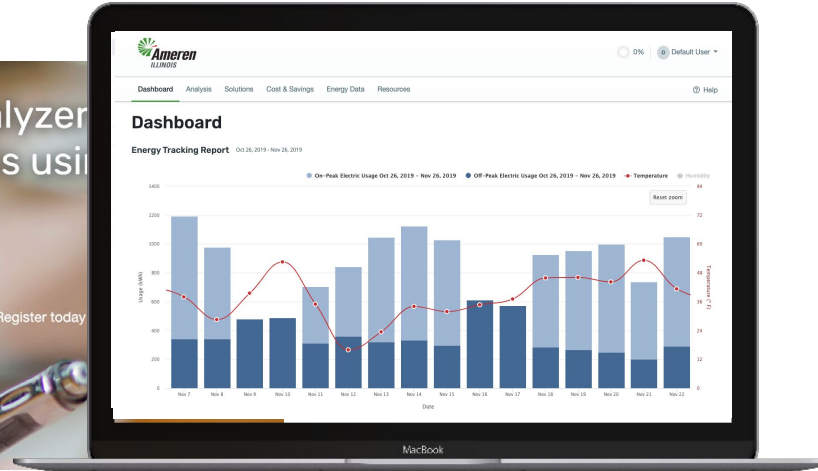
lyzer
s usi

Register today

Ameren
ILLINOIS

0%
D Default User

Dashboard Analysis Solutions Cost & Savings Energy Data Resources

Help

Dashboard

Energy Tracking Report Oct 26, 2019 - Nov 26, 2019

On-Peak Electric Usage Oct 26, 2019 - Nov 26, 2019
Off-Peak Electric Usage Oct 26, 2019 - Nov 26, 2019
Temperature
Humidity

Reset zoom

1400
1200
1000
800
600
400
200
0

Usage (kWh)

84
72
60
48
36
24
12
0

Temperature (° F)

Nov 7 Nov 8 Nov 9 Nov 10 Nov 11 Nov 12 Nov 13 Nov 14 Nov 15 Nov 16 Nov 17 Nov 18 Nov 19 Nov 20 Nov 21 Nov 22

Date

MacBook